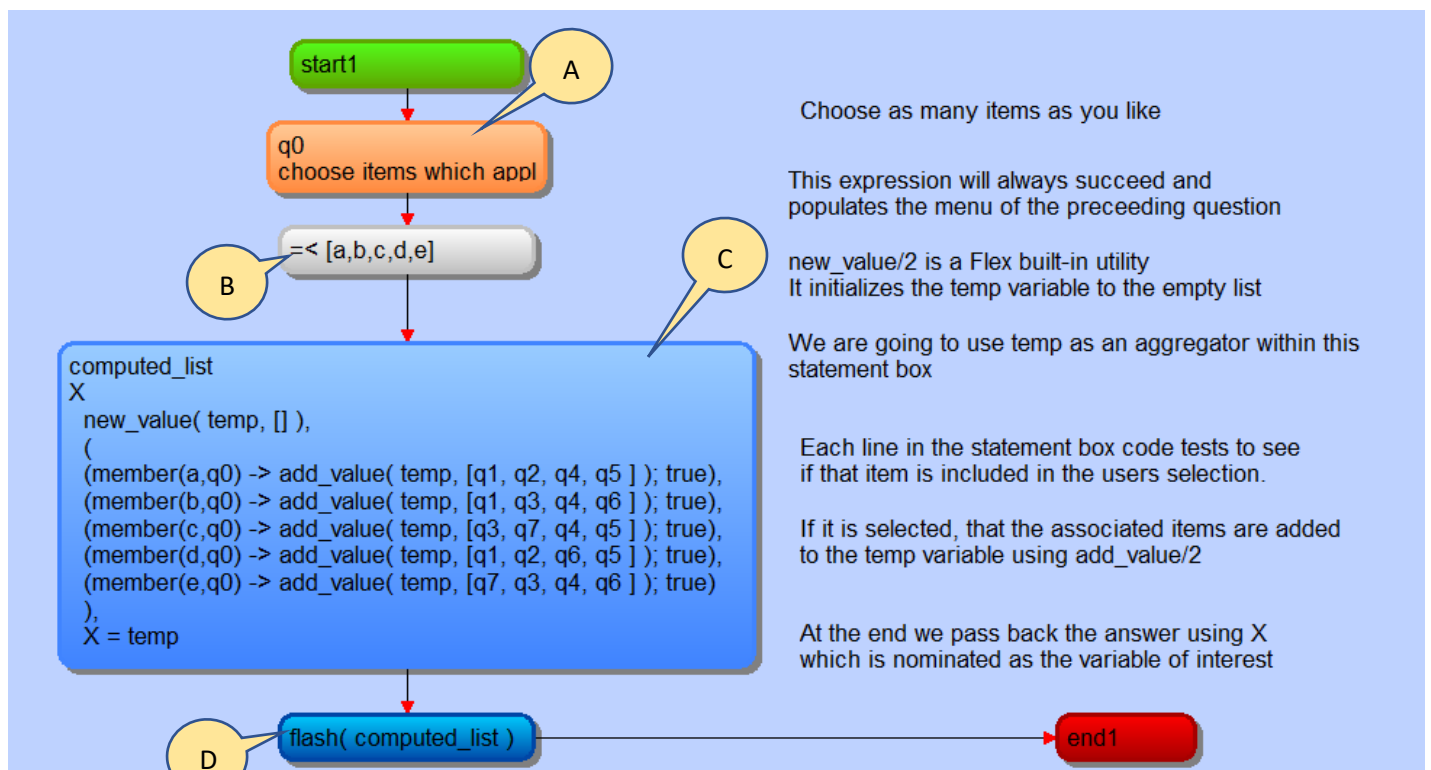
start1

A

q0
choose items which appl

=< [a,b,c,d,e]

B

C

computed_list
X
new_value( temp, [] ),
(
(member(a,q0) -> add_value( temp, [q1, q2, q4, q5 ] ); true),
(member(b,q0) -> add_value( temp, [q1, q3, q4, q6 ] ); true),
(member(c,q0) -> add_value( temp, [q3, q7, q4, q5 ] ); true),
(member(d,q0) -> add_value( temp, [q1, q2, q6, q5 ] ); true),
(member(e,q0) -> add_value( temp, [q7, q3, q4, q6 ] ); true)
),
X = temp

D

flash( computed_list )

end1

Choose as many items as you like

This expression will always succeed and populates the menu of the preceeding question

new_value/2 is a Flex built-in utility
It initializes the temp variable to the empty list

We are going to use temp as an aggregator within this statement box

Each line in the statement box code tests to see if that item is included in the users selection.

If it is selected, that the associated items are added to the temp variable using add_value/2

At the end we pass back the answer using X which is nominated as the variable of interest